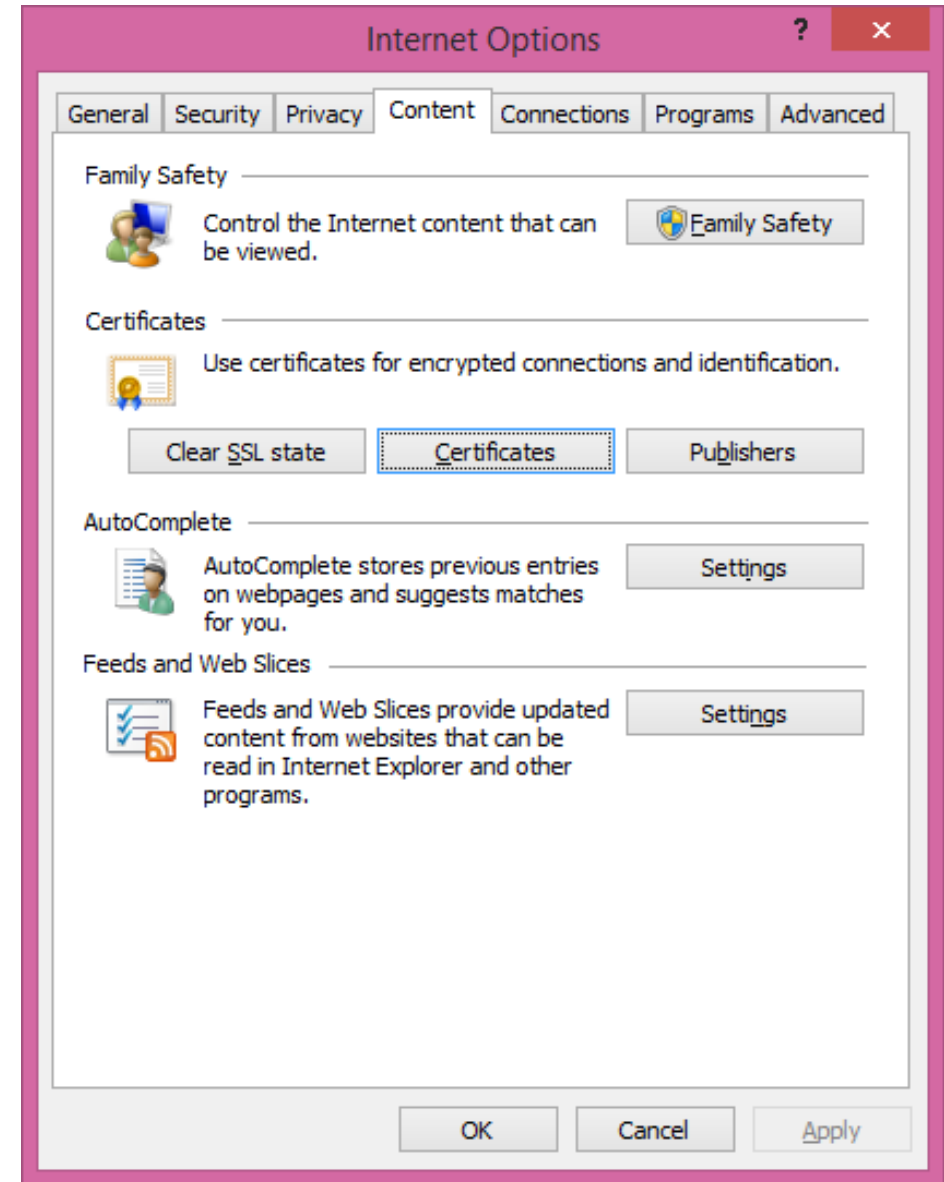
Internet Options

?

×

General | Security | Privacy | Content | Connections | Programs | Advanced

Family Safety

Control the Internet content that can be viewed.

Family Safety

Certificates

Use certificates for encrypted connections and identification.

Clear SSL state

Certificates

Publishers

AutoComplete

AutoComplete stores previous entries on webpages and suggests matches for you.

Settings

Feeds and Web Slices

Feeds and Web Slices provide updated content from websites that can be read in Internet Explorer and other programs.

Settings

OK

Cancel

Apply